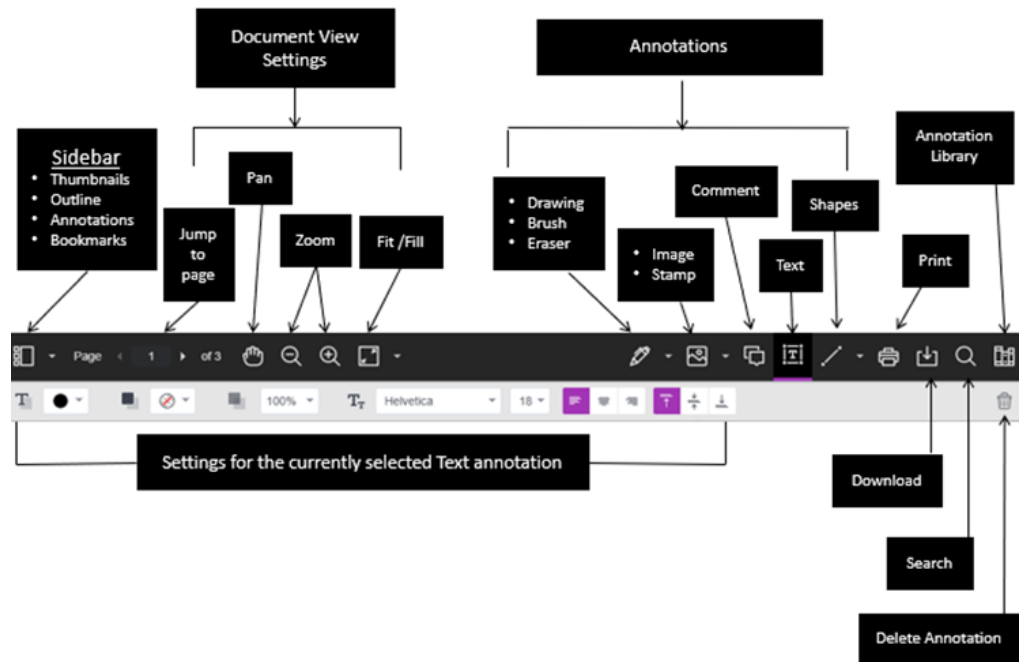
Document View Settings

Annotations

Sidebar
- Thumbnails
- Outline
- Annotations
- Bookmarks

Pan

Jump to page

Zoom

Fit /Fill

- Drawing
- Brush
- Eraser

- Image
- Stamp

Comment

Text

Shapes

Print

Annotation Library

Page 1 of 3

100%

Helvetica

18

Settings for the currently selected Text annotation

Download

Search

Delete Annotation